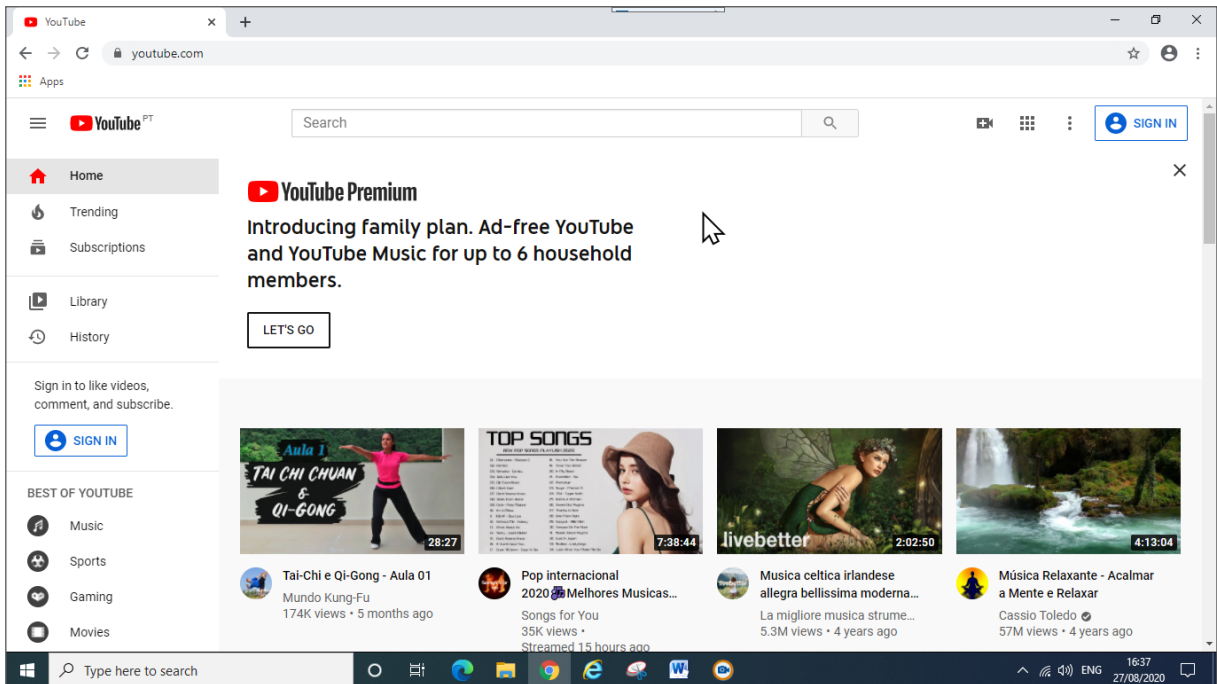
YouTube
youtube.com
Apps

YouTube PT
Search
SIGN IN

Home
Trending
Subscriptions
Library
History

Sign in to like videos, comment, and subscribe.
SIGN IN

BEST OF YOUTUBE
Music
Sports
Gaming
Movies

YouTube Premium
Introducing family plan. Ad-free YouTube and YouTube Music for up to 6 household members.
LET'S GO

Aula 1
TAI CHI CHUAN & QI-GONG
28:27
Tai-Chi e Qi-Gong - Aula 01
Mundo Kung-Fu
174K views • 5 months ago

TOP SONGS
7:38:44
Pop internacional 2020🎼Melhores Musicas...
Songs for You
35K views •
Streamed 15 hours ago

livebetter
2:02:50
Musica celtica irlandese allegra bellissima moderna...
La migliore musica strume...
5.3M views • 4 years ago

4:13:04
Música Relaxante - Acalmar a Mente e Relaxar
Cassio Toledo
57M views • 4 years ago

Type here to search
ENG
16:37
27/08/2020